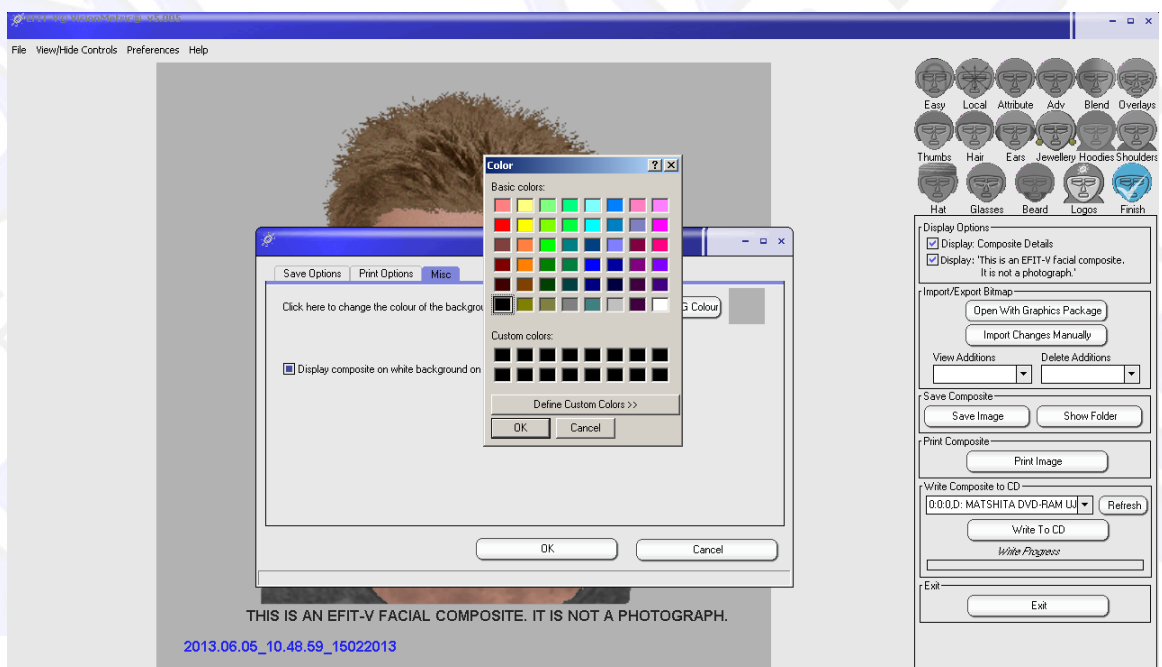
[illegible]

File View/Hide Controls Preferences Help

Easy Local Attribute Adv Blend Overlays
Thumbs Hair Ears Jewellery Hoodies Shoulders
Hat Glasses Beard Logos Finish

Display Options
Display: Composite Details
Display: 'This is an EFIT-V facial composite. It is not a photograph.'

Import/Export Bitmap
Open With Graphics Package
Import Changes Manually
View Additions
Delete Additions

Save Composite
Save Image
Show Folder

Print Composite
Print Image

Write Composite to CD
0:0:0,D: MATSHITA DVD-RAM UJ
Refresh
Write To CD
Write Progress

Exit
Exit

Save Options Print Options Misc

Click here to change the colour of the backgrou

G Colour

Display composite on white background on

OK Cancel

Color
?
Basic colors:
Custom colors:
Define Custom Colors >>
OK Cancel

THIS IS AN EFIT-V FACIAL COMPOSITE. IT IS NOT A PHOTOGRAPH.

2013.06.05_10.48.59_15022013